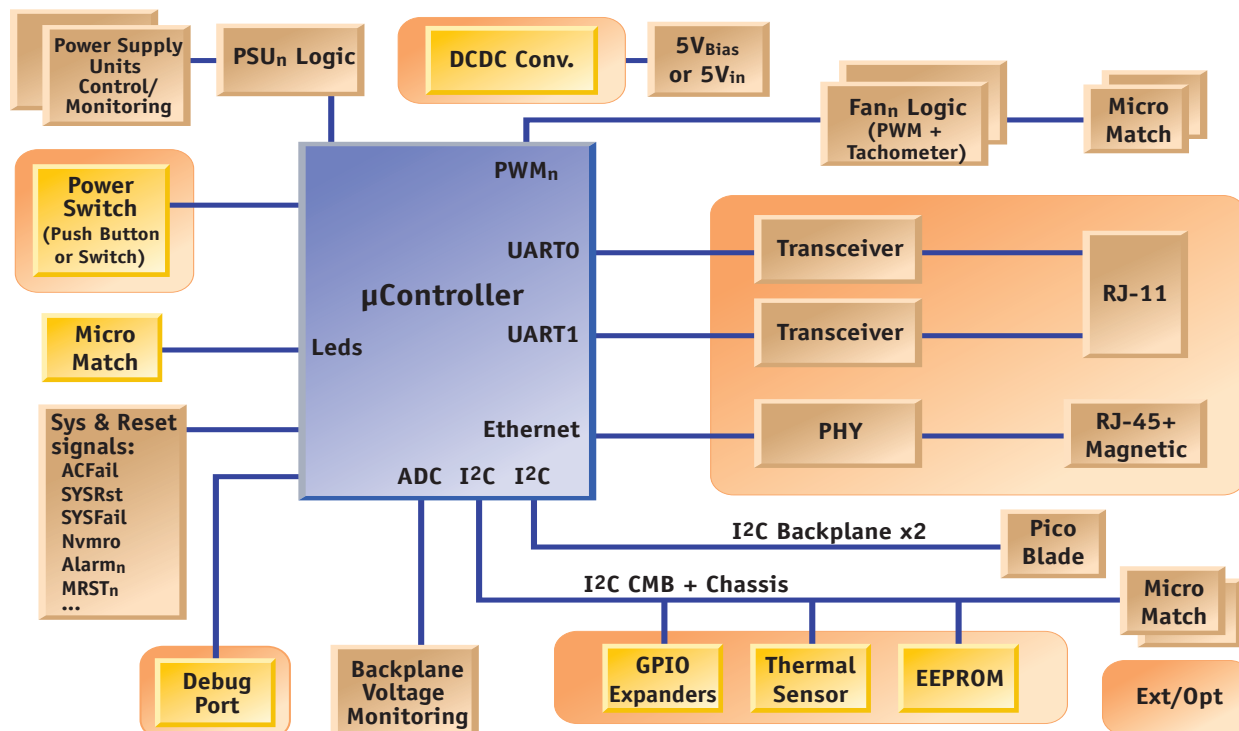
Power Supply Units Control/ Monitoring

PSU$_n$ Logic

DCDC Conv.

5V$_{Bias}$ or 5V$_{in}$

Fan$_n$ Logic (PWM + Tachometer)

Micro Match

Power Switch (Push Button or Switch)

PWM$_n$

UART0

Transceiver

RJ-11

µController

UART1

Transceiver

Micro Match

Leds

Sys & Reset signals:
ACFail
SYSRst
SYSFail
Nvmro
Alarm$_n$
MRST$_n$
...

Ethernet

PHY

RJ-45+ Magnetic

ADC I$^2$C I$^2$C

I$^2$C Backplane x2

Pico Blade

I$^2$C CMB + Chassis

Micro Match

Debug Port

Backplane Voltage Monitoring

GPIO Expanders

Thermal Sensor

EEPROM

Ext/Opt